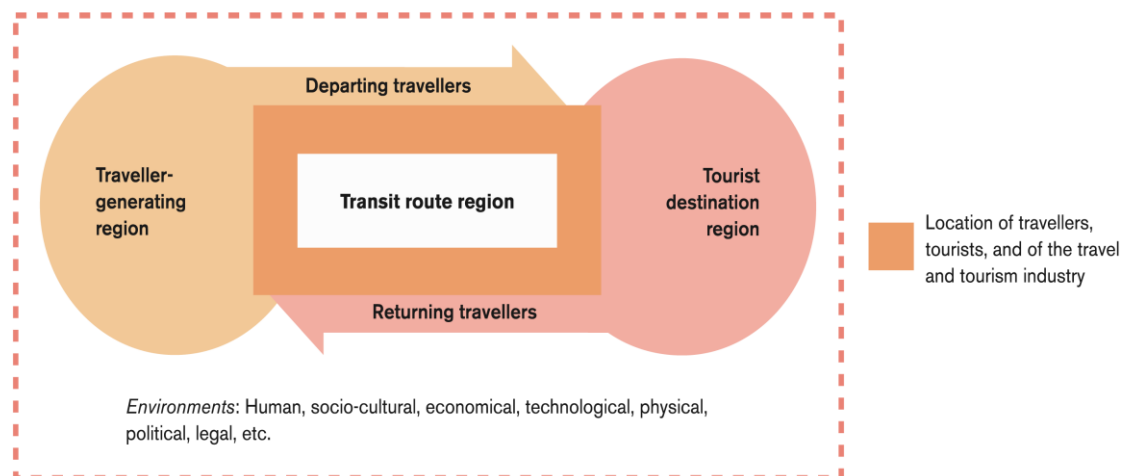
Departing travellers

Traveller-generating region

Transit route region

Tourist destination region

Returning travellers

Location of travellers, tourists, and of the travel and tourism industry

*Environments*: Human, socio-cultural, economical, technological, physical, political, legal, etc.